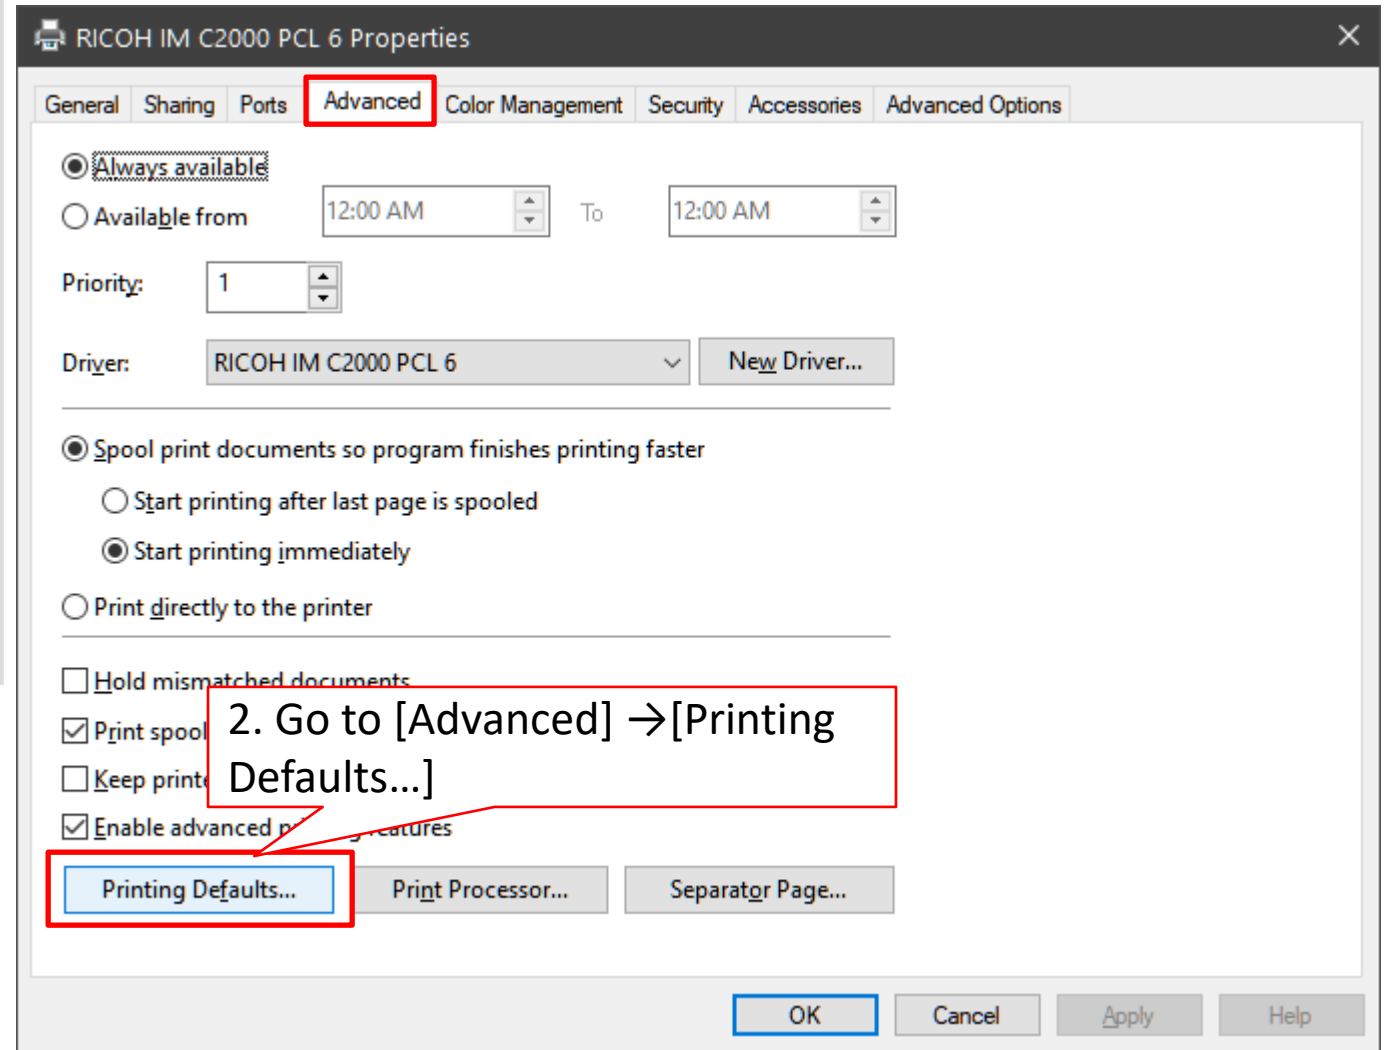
RICOH IM C2000 PCL 6 Properties

General Sharing Ports Advanced Color Management Security Accessories Advanced Options

Always available

Available from 12:00 AM To 12:00 AM

Priority: 1

Driver: RICOH IM C2000 PCL 6 New Driver...

Spool print documents so program finishes printing faster

Start printing after last page is spooled

Start printing immediately

Print directly to the printer

Hold mismatched documents

Print spool

Keep print

Enable advanced p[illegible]features

2. Go to [Advanced] →[Printing Defaults…]

Printing Defaults... Print Processor... Separator Page...

OK Cancel Apply Help